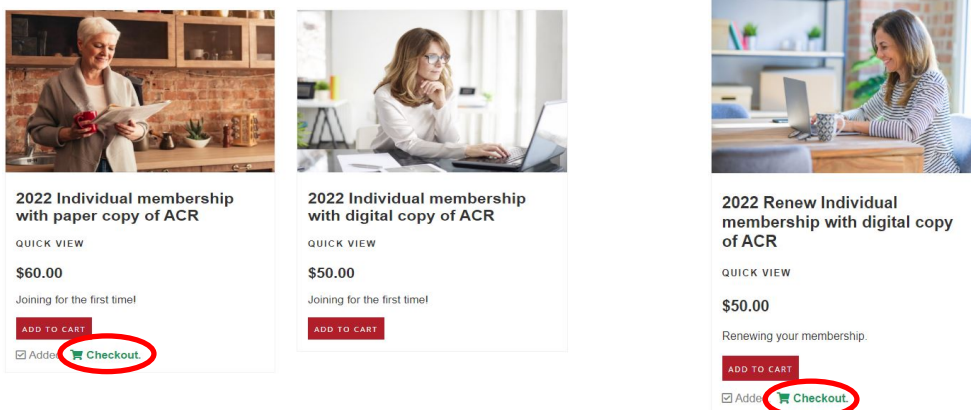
2022 Individual membership with paper copy of ACR

QUICK VIEW

$60.00

Joining for the first time!

ADD TO CART

☑ Adde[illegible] Checkout.

2022 Individual membership with digital copy of ACR

QUICK VIEW

$50.00

Joining for the first time!

ADD TO CART

2022 Renew Individual membership with digital copy of ACR

QUICK VIEW

$50.00

Renewing your membership.

ADD TO CART

☑ Adde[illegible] Checkout.